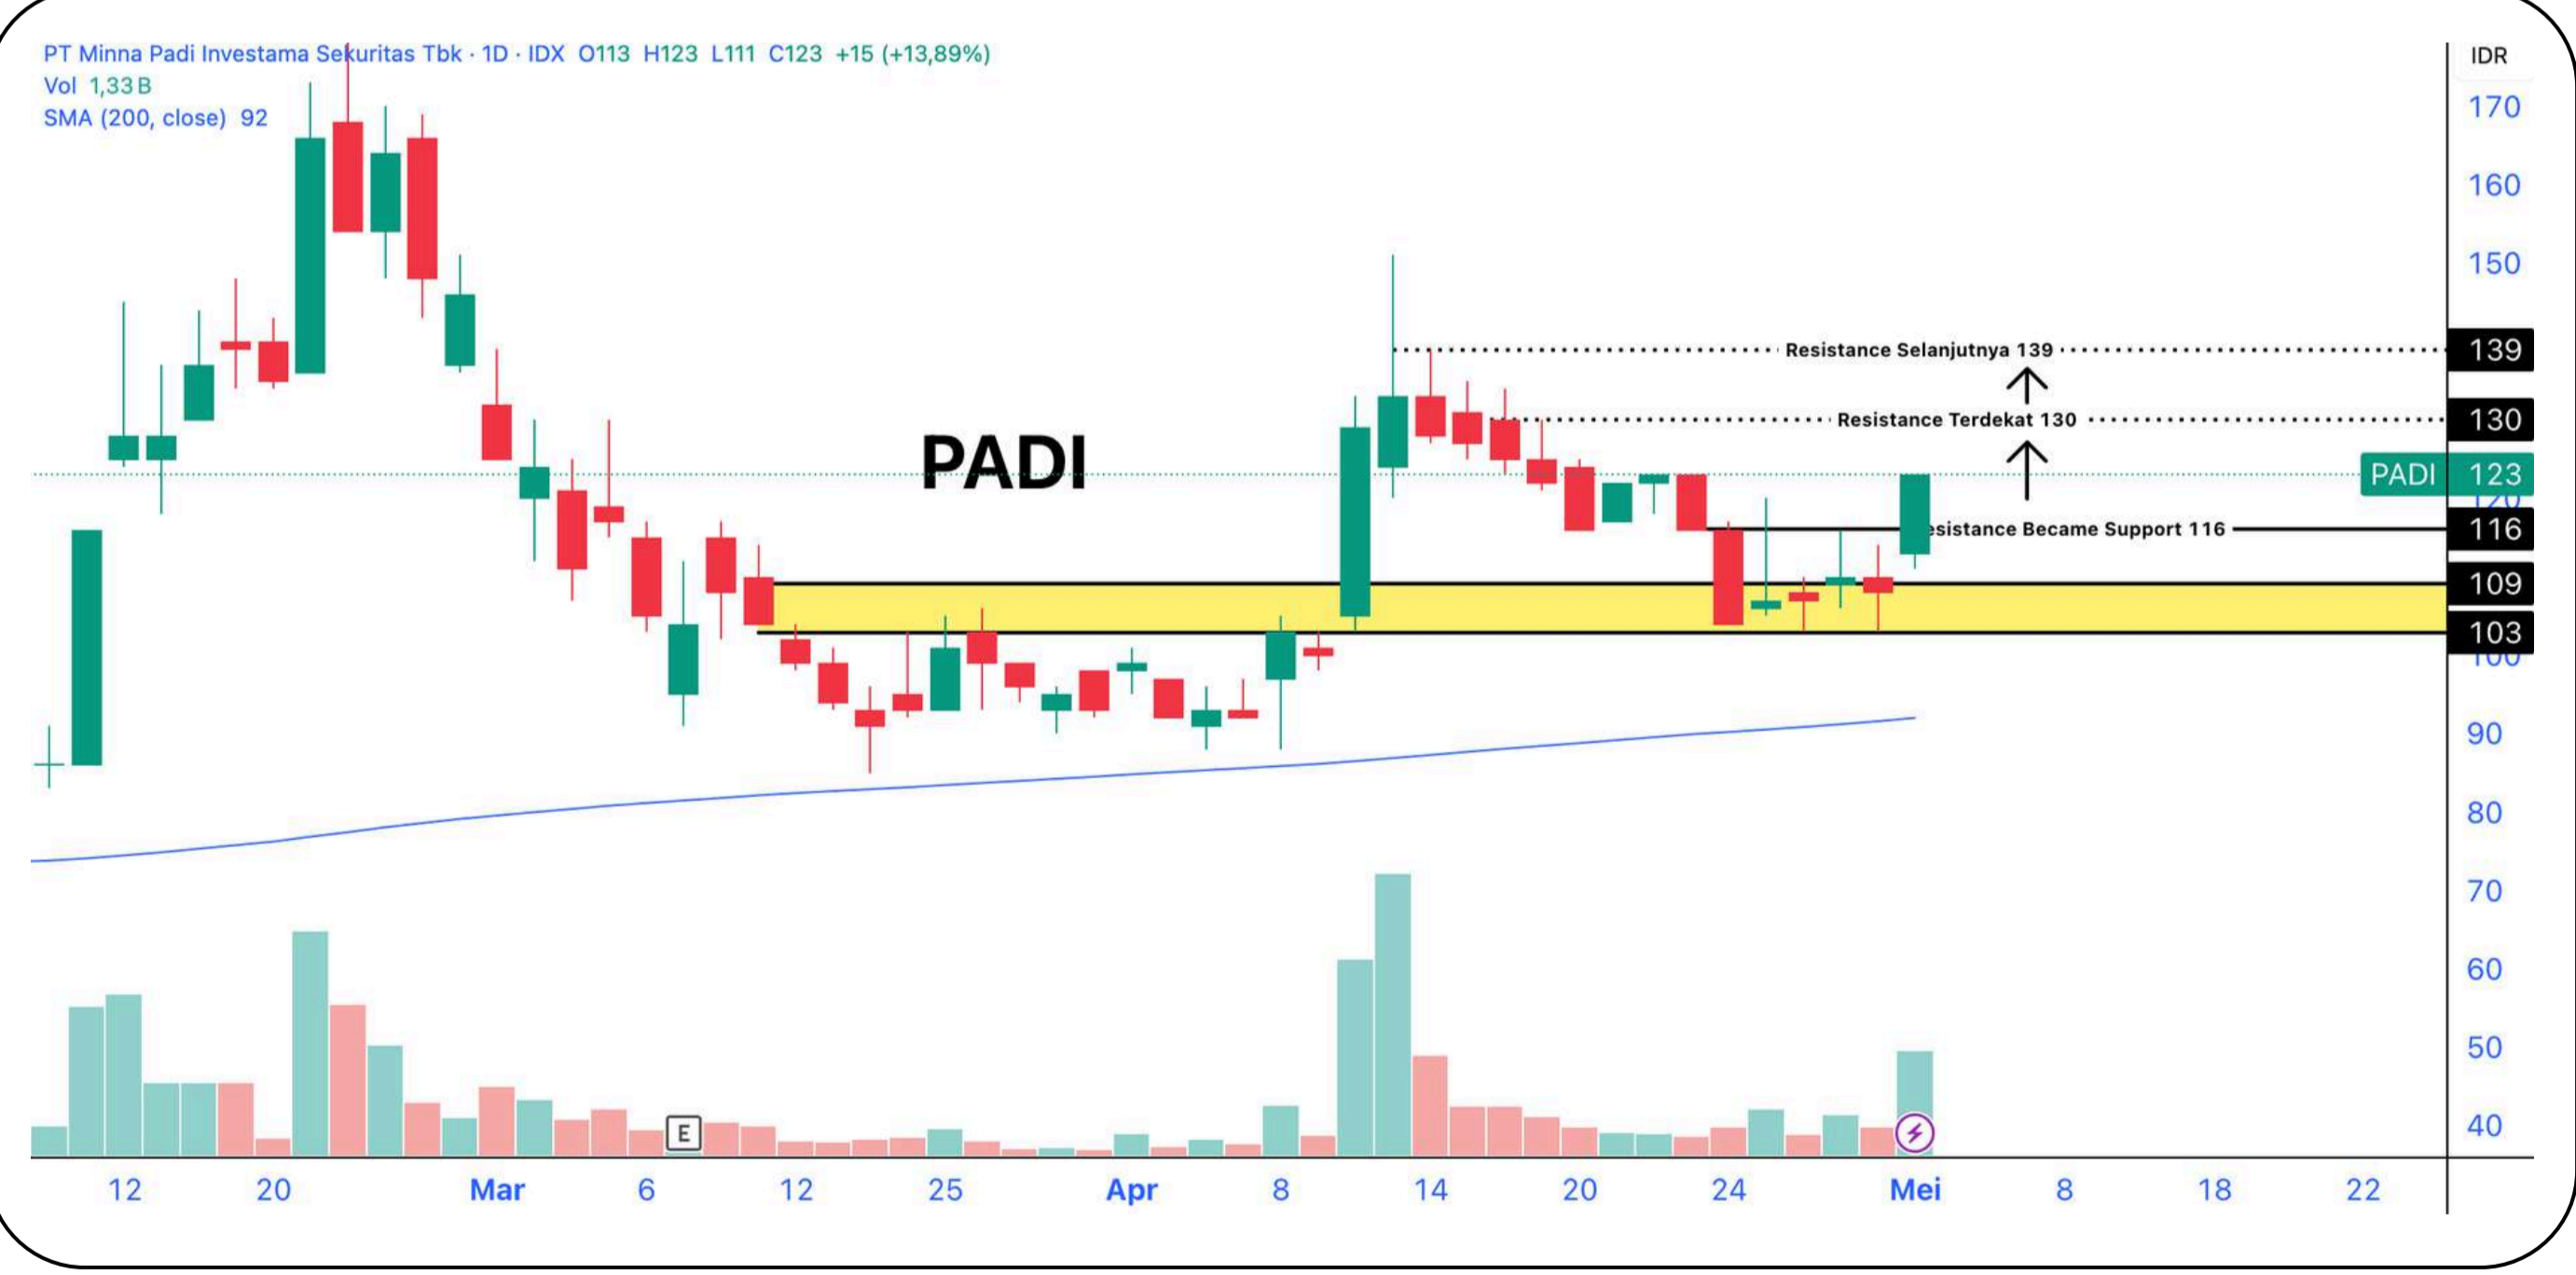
PT Minna Padi Investama Sekuritas Tbk · 1D · IDX O113 H123 L111 C123 +15 (+13,89%)
Vol 1,33 B
SMA (200, close) 92

PADI

Resistance Selanjutnya 139
Resistance Terdekat 130
esistance Became Support 116

IDR
170
160
150
139
130
PADI 123
116
109
103
90
80
70
60
50
40

E

12 20 Mar 6 12 25 Apr 8 14 20 24 Mei 8 18 22